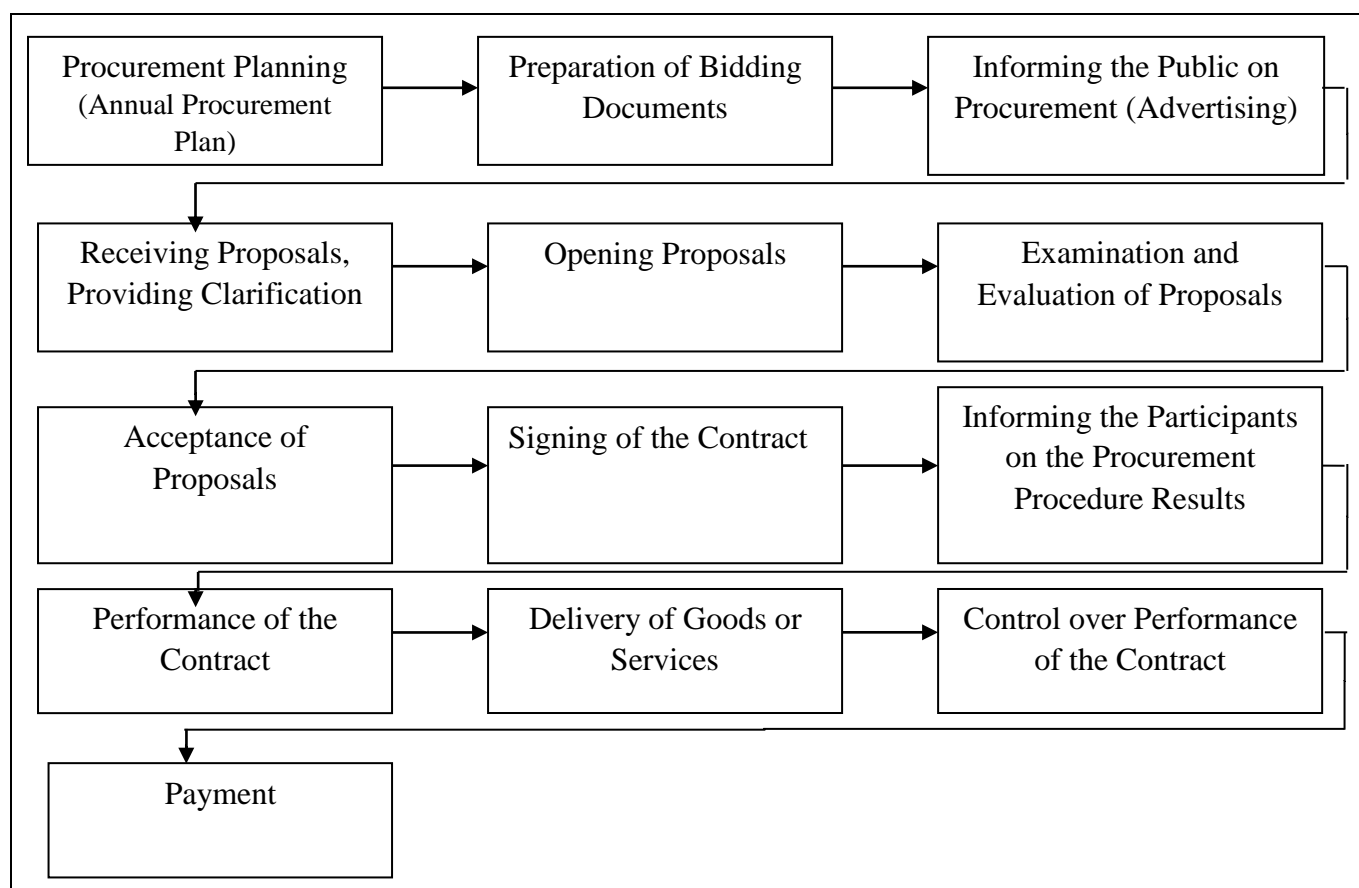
Procurement Planning (Annual Procurement Plan)

Preparation of Bidding Documents

Informing the Public on Procurement (Advertising)

Receiving Proposals, Providing Clarification

Opening Proposals

Examination and Evaluation of Proposals

Acceptance of Proposals

Signing of the Contract

Informing the Participants on the Procurement Procedure Results

Performance of the Contract

Delivery of Goods or Services

Control over Performance of the Contract

Payment